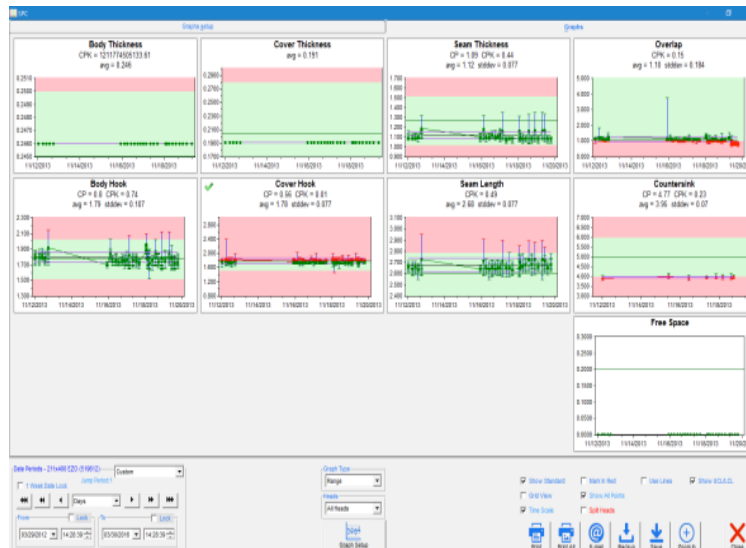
SPC

Graphs setup

Graphs

Body Thickness
CPK = 12117749/05133.61
avg = 0.248

0.2510
0.2500
0.2490
0.2480
0.2470
0.2460
0.2450

11/12/2013 11/14/2013 11/16/2013 11/18/2013 11/20/2013

Cover Thickness
avg = 0.151

0.2800
0.2600
0.2400
0.2200
0.2000
0.1800
0.1600

11/12/2013 11/14/2013 11/16/2013 11/18/2013 11/20/2013

Seam Thickness
CP = 1.89 CPK = 0.44
avg = 1.12 stddev = 0.077

1.700
1.600
1.500
1.400
1.300
1.200
1.100
1.000
0.900

11/12/2013 11/14/2013 11/16/2013 11/18/2013 11/20/2013

Overlap
CPK = 0.15
avg = 1.18 stddev = 0.184

5.000
4.000
3.000
2.000
1.000
0.000

11/12/2013 11/14/2013 11/16/2013 11/18/2013 11/20/2013

Body Hook
CP = 0.8 CPK = 0.74
avg = 1.79 stddev = 0.107

2.100
2.000
1.900
1.800
1.700
1.600
1.500

11/12/2013 11/14/2013 11/16/2013 11/18/2013 11/20/2013

Cover Hook
CP = 0.56 CPK = 0.61
avg = 1.79 stddev = 0.077

2.800
2.600
2.400
2.200
2.000
1.800
1.600
1.400
1.200
1.000
0.800

11/12/2013 11/14/2013 11/16/2013 11/18/2013 11/20/2013

Seam Length
CPK = 0.49
avg = 2.68 stddev = 0.077

3.100
3.000
2.900
2.800
2.700
2.600
2.500
2.400

11/12/2013 11/14/2013 11/16/2013 11/18/2013 11/20/2013

Countersink
CP = 4.77 CPK = 0.23
avg = 3.95 stddev = 0.07

7.000
6.000
5.000
4.000
3.000

11/12/2013 11/14/2013 11/16/2013 11/18/2013 11/20/2013

Free Space

0.3000
0.2500
0.2000
0.1500
0.1000
0.0500
0.0000

11/12/2013 11/14/2013 11/16/2013 11/18/2013 11/20/2013

Date Periods - 211x400 EZO (519812)
Custom
1 Week Date Lock
Jump Period 1
Days
From Lock
To Lock
05/09/2012 14:28:39
05/09/2018 14:28:39

Graph Type
Range
Heads
All Heads
Graph Setup

Show Standard
Grid View
Time Scale
Mark in Red
Show All Points
Split Heads
Use Lines
Show UCL/LCL

Print
Print All
E-mail
Backup
Save
Zoom In
Close